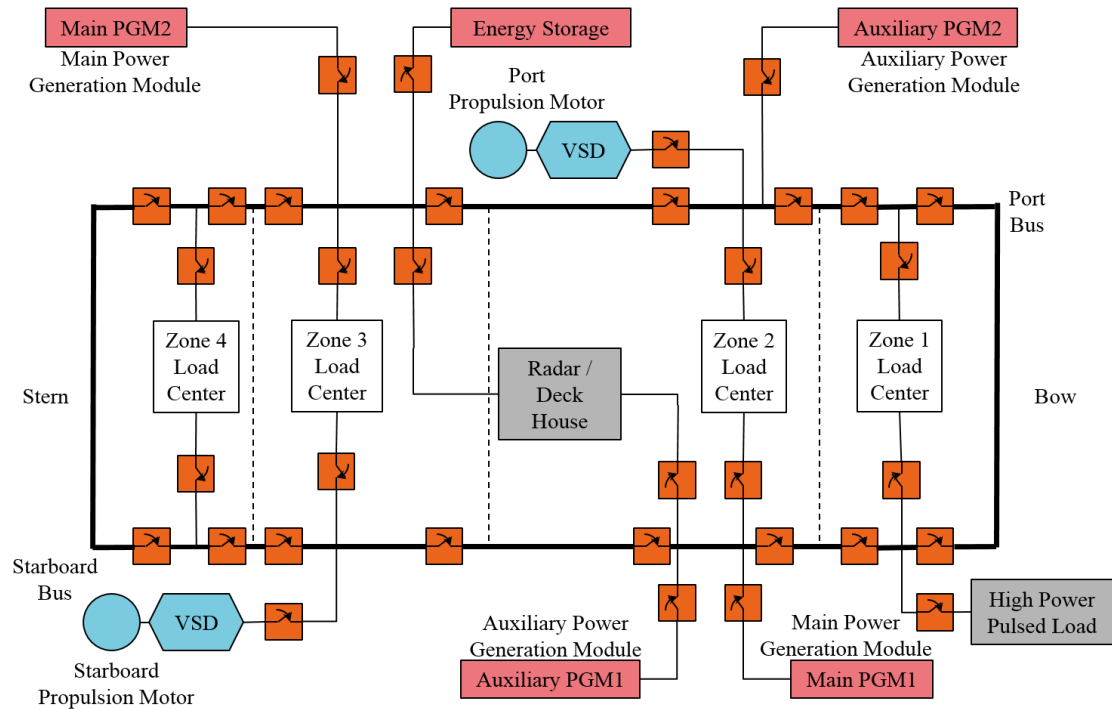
Main PGM2
Main Power Generation Module

Energy Storage

Auxiliary PGM2
Auxiliary Power Generation Module

Port Propulsion Motor

VSD

Port Bus

Zone 4 Load Center

Zone 3 Load Center

Radar / Deck House

Zone 2 Load Center

Zone 1 Load Center

Stern

Bow

Starboard Bus

VSD

Starboard Propulsion Motor

Auxiliary Power Generation Module

Auxiliary PGM1

Main Power Generation Module

Main PGM1

High Power Pulsed Load